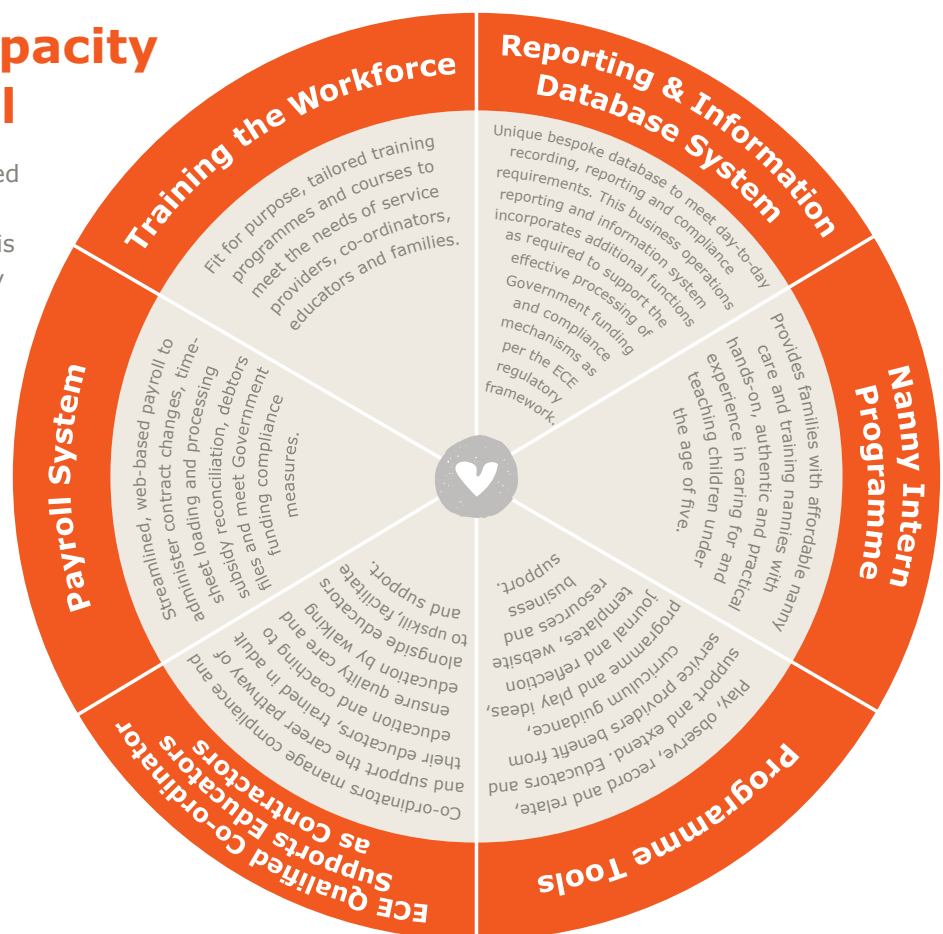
pacity
l

ed

is
y

Training the Workforce

Fit for purpose, tailored training programmes and courses to meet the needs of service providers, co-ordinators, educators and families.

Reporting & Information Database System

Unique bespoke database to meet day-to-day recording, reporting and compliance requirements. This business operations reporting and information system incorporates additional functions as required to support the effective processing of Government funding and compliance mechanisms as per the ECE regulatory framework.

Nanny Intern Programme

Provides families with affordable nanny care and training nannies with hands-on, authentic and practical experience in caring for and teaching children under the age of five.

Programme Tools

Play, observe, record and relate, support and extend. Educators and service providers benefit from curriculum guidance, programme and play ideas, journal and reflection templates, website resources and business support.

ECE Qualified Co-ordinator Supports Educators as Contractors

Co-ordinators manage compliance and support the career pathway of their educators, trained in adult education and coaching to ensure quality care and education by walking alongside educators to upskill, facilitate and support.

Payroll System

Streamlined, web-based payroll to administer contract changes, time-sheet loading and processing subsidy reconciliation, debtors files and meet Government funding compliance measures.